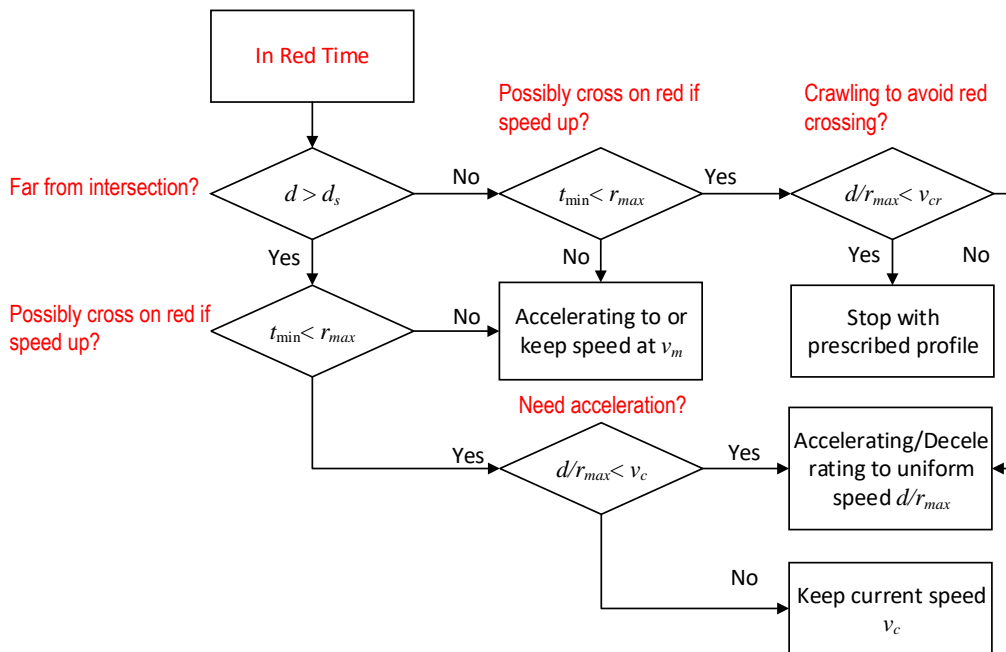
In Red Time

Far from intersection?

$d > d_s$

No

Possibly cross on red if speed up?

$t_{\min} < r_{max}$

Yes

Crawling to avoid red crossing?

$d/r_{max} < v_{cr}$

Yes

No

Stop with prescribed profile

No

Yes

Possibly cross on red if speed up?

$t_{\min} < r_{max}$

No

Accelerating to or keep speed at $v_m$

Need acceleration?

Yes

$d/r_{max} < v_c$

Yes

Accelerating/Decelerating to uniform speed $d/r_{max}$

No

Keep current speed $v_c$